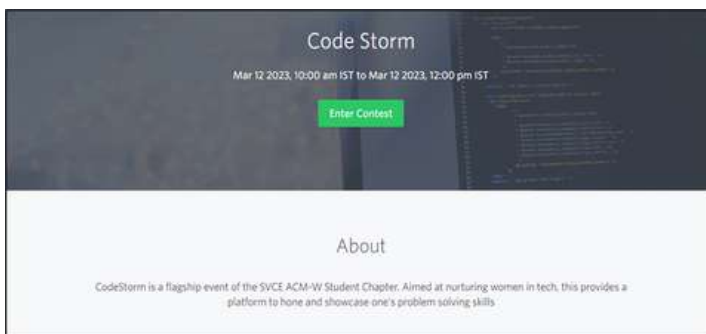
Code Storm

Mar 12 2023, 10:00 am IST to Mar 12 2023, 12:00 pm IST

Enter Contest

About

CodeStorm is a flagship event of the SVCE ACM-W Student Chapter. Aimed at nurturing women in tech, this provides a platform to hone and showcase one's problem solving skills